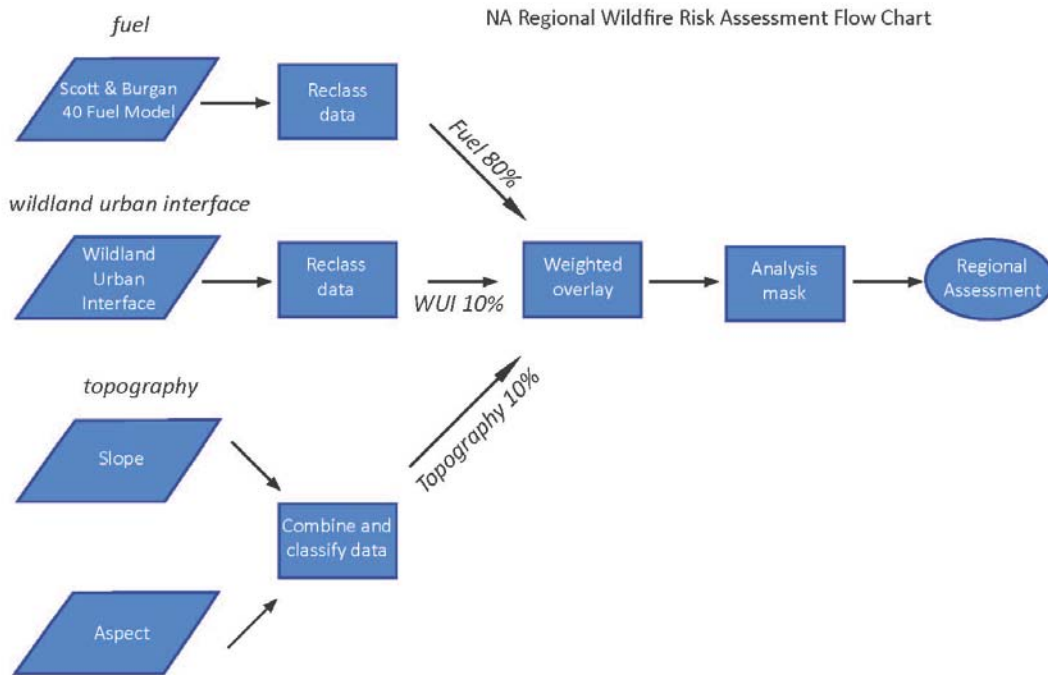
NA Regional Wildfire Risk Assessment Flow Chart

fuel

Scott & Burgan 40 Fuel Model

Reclass data

Fuel 80%

wildland urban interface

Wildland Urban Interface

Reclass data

WUI 10%

Weighted overlay

Analysis mask

Regional Assessment

topography

Topography 10%

Slope

Combine and classify data

Aspect